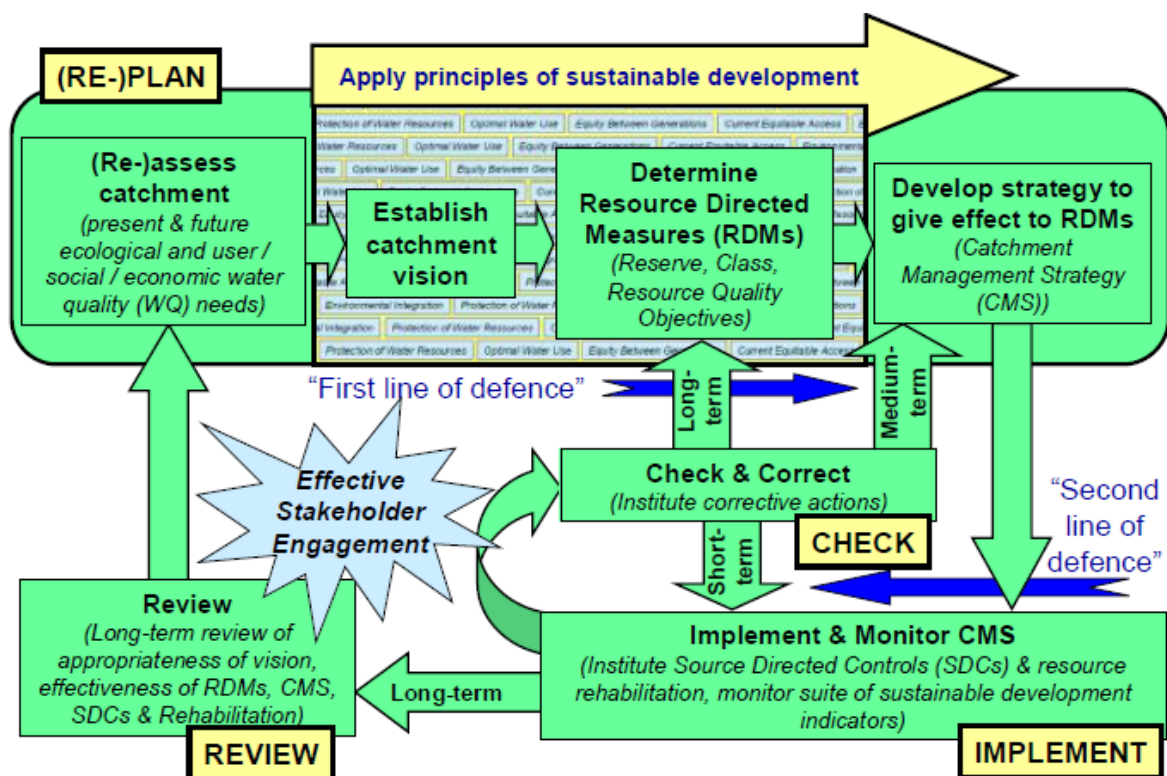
(RE-)PLAN

Apply principles of sustainable development

Protection of Water Resources | Optimal Water Use | Equity Between Generations | Current Equitable Access

(Re-)assess catchment
(present & future ecological and user / social / economic water quality (WQ) needs)

Establish catchment vision

Determine Resource Directed Measures (RDMs)
(Reserve, Class, Resource Quality Objectives)

Develop strategy to give effect to RDMs
(Catchment Management Strategy (CMS))

Environmental Integration | Protection of Water Resources | Optimal Water Use | Equity Between Generations | Current Equitable Access

"First line of defence"

Long-term

Medium-term

Effective Stakeholder Engagement

Check & Correct
(Institute corrective actions)

CHECK

Short-term

"Second line of defence"

Review
(Long-term review of appropriateness of vision, effectiveness of RDMs, CMS, SDCs & Rehabilitation)

Long-term

Implement & Monitor CMS
(Institute Source Directed Controls (SDCs) & resource rehabilitation, monitor suite of sustainable development indicators)

REVIEW

IMPLEMENT